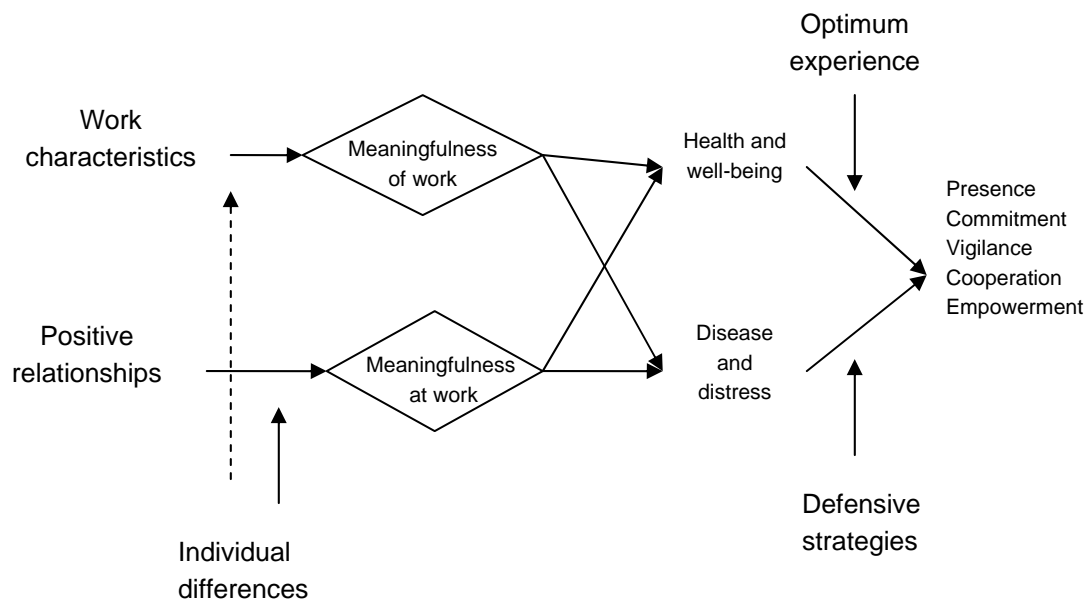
Optimum experience

Work characteristics

Meaningfulness of work

Health and well-being

Presence
Commitment
Vigilance
Cooperation
Empowerment

Positive relationships

Meaningfulness at work

Disease and distress

Defensive strategies

Individual differences